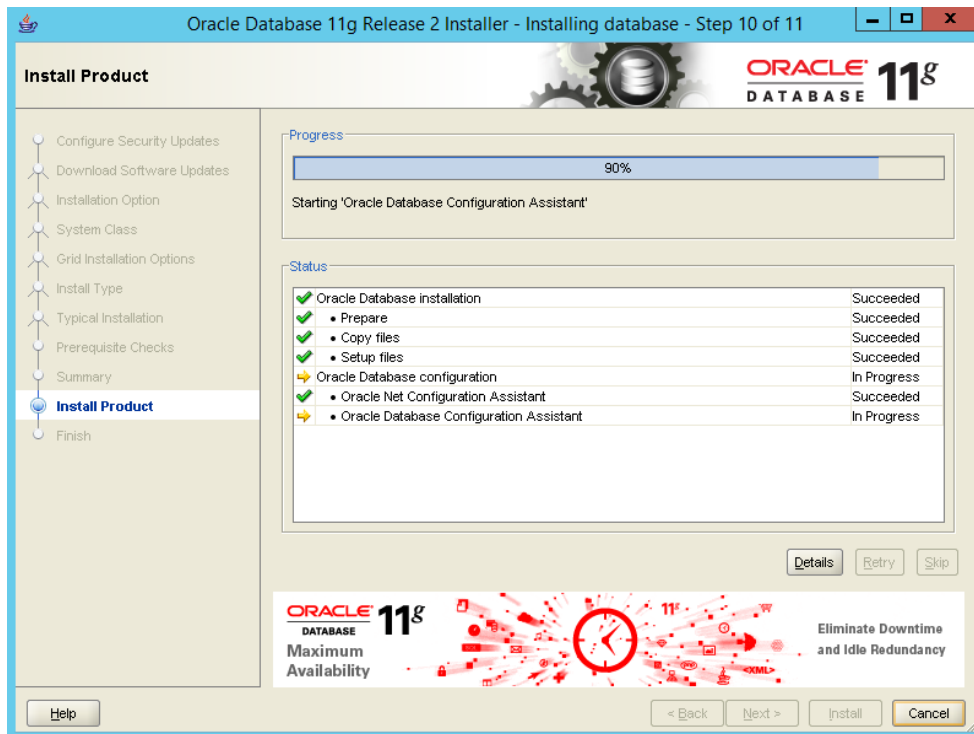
Oracle Database 11g Release 2 Installer - Installing database - Step 10 of 11

Install Product

ORACLE DATABASE 11g

Configure Security Updates
Download Software Updates
Installation Option
System Class
Grid Installation Options
Install Type
Typical Installation
Prerequisite Checks
Summary
Install Product
Finish

Progress

90%

Starting 'Oracle Database Configuration Assistant'

Status

| | |
|---|---|
| Oracle Database installation | Succeeded |
| • Prepare | Succeeded |
| • Copy files | Succeeded |
| • Setup files | Succeeded |
| Oracle Database configuration | In Progress |
| • Oracle Net Configuration Assistant | Succeeded |
| • Oracle Database Configuration Assistant | In Progress |

Details Retry Skip

ORACLE DATABASE 11g
Maximum Availability

11g <XML>

Eliminate Downtime and Idle Redundancy

Help < Back Next > Install Cancel